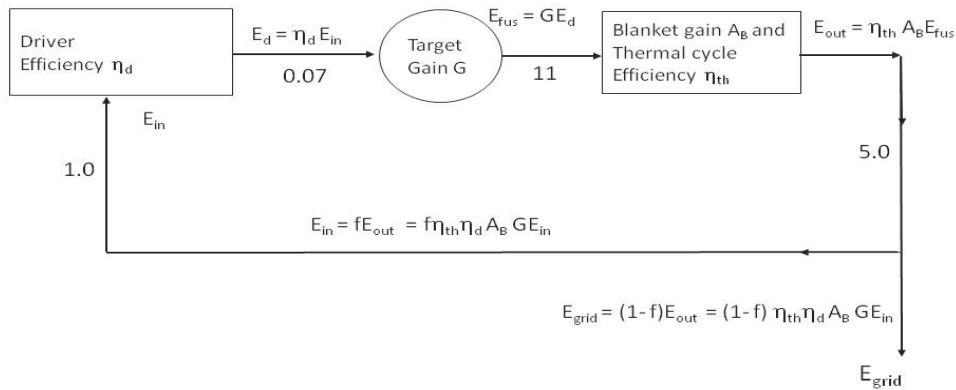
Driver Efficiency $\eta_d$

$E_d = \eta_d E_{in}$

0.07

Target Gain G

$E_{fus} = GE_d$

11

Blanket gain $A_B$ and Thermal cycle Efficiency $\eta_{th}$

$E_{out} = \eta_{th} A_B E_{fus}$

$E_{in}$

1.0

5.0

$E_{in} = fE_{out} = f\eta_{th}\eta_d A_B GE_{in}$

$E_{grid} = (1-f)E_{out} = (1-f)\eta_{th}\eta_d A_B GE_{in}$

$E_{grid}$